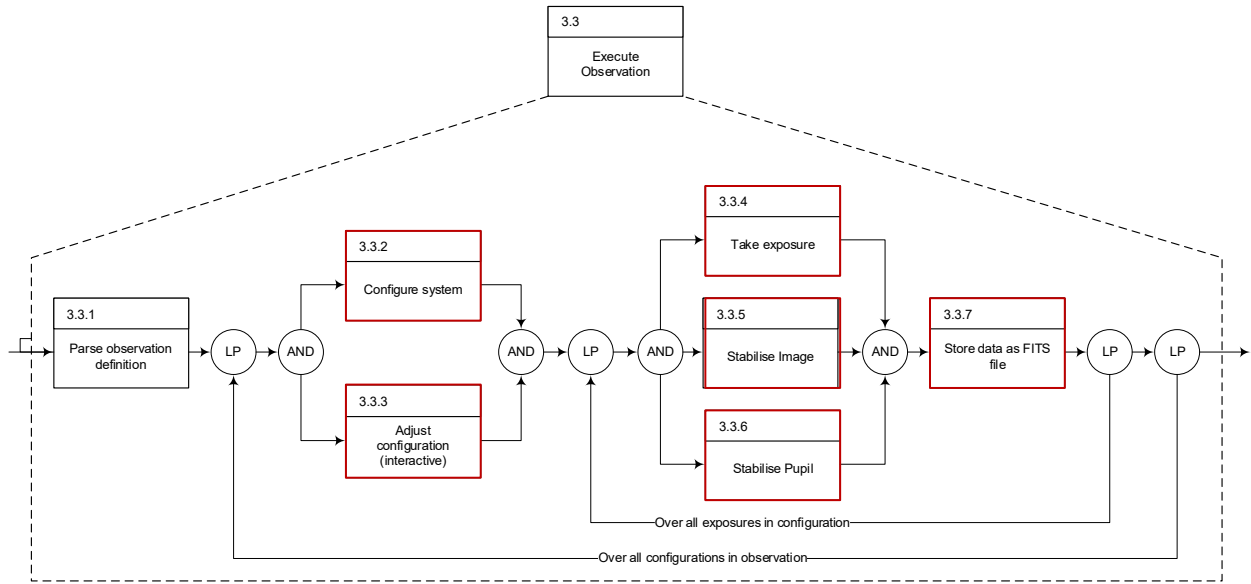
3.3

Execute Observation

3.3.1

Parse observation definition

LP

AND

3.3.2

Configure system

3.3.3

Adjust configuration (interactive)

AND

LP

AND

3.3.4

Take exposure

3.3.5

Stabilise Image

3.3.6

Stabilise Pupil

AND

3.3.7

Store data as FITS file

LP

LP

Over all exposures in configuration

Over all configurations in observation